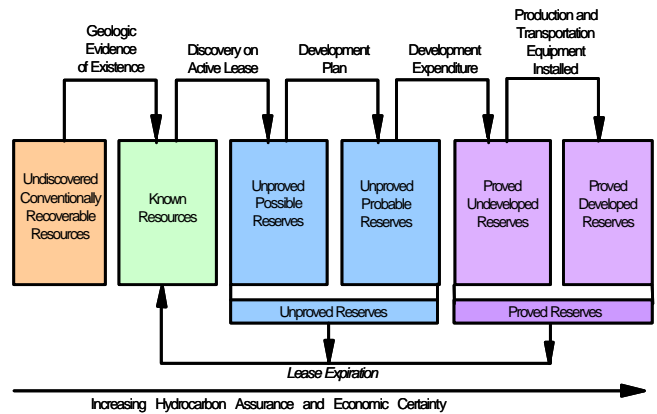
Geologic Evidence of Existence

Discovery on Active Lease

Development Plan

Development Expenditure

Production and Transportation Equipment Installed

Undiscovered Conventionally Recoverable Resources

Known Resources

Unproved Possible Reserves

Unproved Probable Reserves

Proved Undeveloped Reserves

Proved Developed Reserves

Unproved Reserves

Proved Reserves

Lease Expiration

Increasing Hydrocarbon Assurance and Economic Certainty